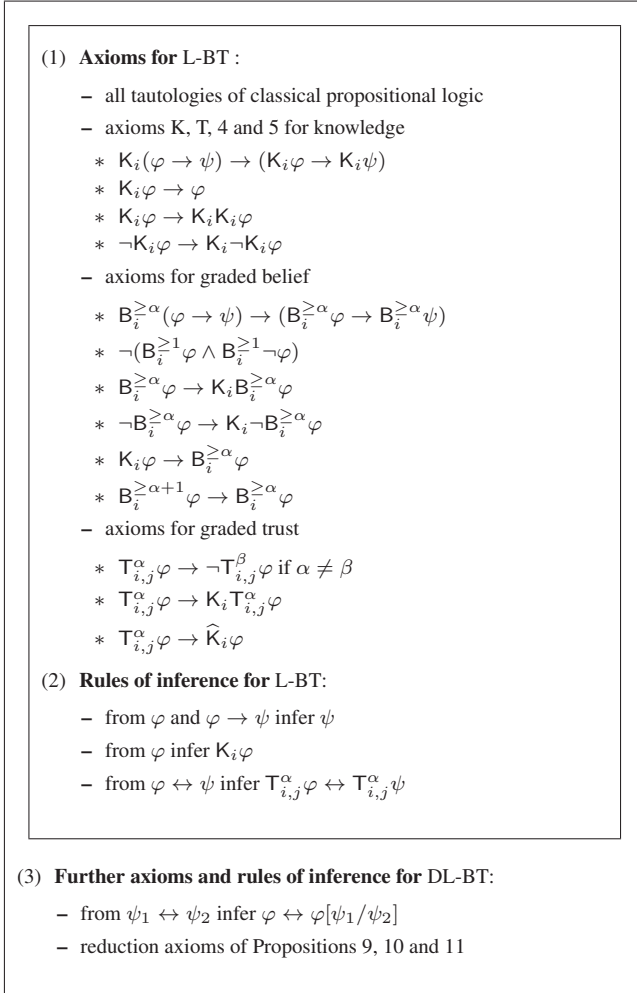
(1) **Axioms for** L-BT :

– all tautologies of classical propositional logic

– axioms K, T, 4 and 5 for knowledge

∗ $\mathsf{K}_i(\varphi \to \psi) \to (\mathsf{K}_i\varphi \to \mathsf{K}_i\psi)$

∗ $\mathsf{K}_i\varphi \to \varphi$

∗ $\mathsf{K}_i\varphi \to \mathsf{K}_i\mathsf{K}_i\varphi$

∗ $\neg\mathsf{K}_i\varphi \to \mathsf{K}_i\neg\mathsf{K}_i\varphi$

– axioms for graded belief

∗ $\mathsf{B}_i^{\geq\alpha}(\varphi \to \psi) \to (\mathsf{B}_i^{\geq\alpha}\varphi \to \mathsf{B}_i^{\geq\alpha}\psi)$

∗ $\neg(\mathsf{B}_i^{\geq 1}\varphi \wedge \mathsf{B}_i^{\geq 1}\neg\varphi)$

∗ $\mathsf{B}_i^{\geq\alpha}\varphi \to \mathsf{K}_i\mathsf{B}_i^{\geq\alpha}\varphi$

∗ $\neg\mathsf{B}_i^{\geq\alpha}\varphi \to \mathsf{K}_i\neg\mathsf{B}_i^{\geq\alpha}\varphi$

∗ $\mathsf{K}_i\varphi \to \mathsf{B}_i^{\geq\alpha}\varphi$

∗ $\mathsf{B}_i^{\geq\alpha+1}\varphi \to \mathsf{B}_i^{\geq\alpha}\varphi$

– axioms for graded trust

∗ $\mathsf{T}_{i,j}^{\alpha}\varphi \to \neg\mathsf{T}_{i,j}^{\beta}\varphi$ if $\alpha \neq \beta$

∗ $\mathsf{T}_{i,j}^{\alpha}\varphi \to \mathsf{K}_i\mathsf{T}_{i,j}^{\alpha}\varphi$

∗ $\mathsf{T}_{i,j}^{\alpha}\varphi \to \widehat{\mathsf{K}}_i\varphi$

(2) **Rules of inference for** L-BT:

– from $\varphi$ and $\varphi \to \psi$ infer $\psi$

– from $\varphi$ infer $\mathsf{K}_i\varphi$

– from $\varphi \leftrightarrow \psi$ infer $\mathsf{T}_{i,j}^{\alpha}\varphi \leftrightarrow \mathsf{T}_{i,j}^{\alpha}\psi$

(3) **Further axioms and rules of inference for** DL-BT:

– from $\psi_1 \leftrightarrow \psi_2$ infer $\varphi \leftrightarrow \varphi[\psi_1/\psi_2]$

– reduction axioms of Propositions 9, 10 and 11